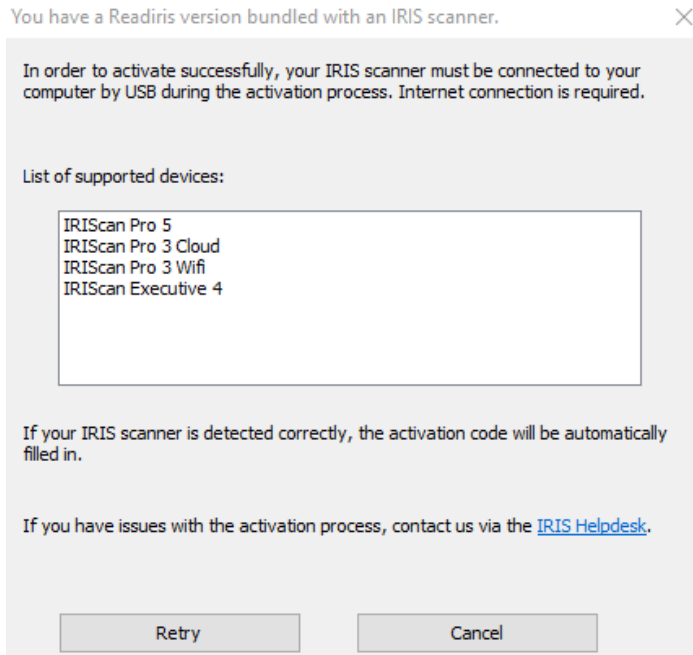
You have a Readiris version bundled with an IRIS scanner.

In order to activate successfully, your IRIS scanner must be connected to your computer by USB during the activation process. Internet connection is required.

List of supported devices:

IRIScan Pro 5
IRIScan Pro 3 Cloud
IRIScan Pro 3 Wifi
IRIScan Executive 4

If your IRIS scanner is detected correctly, the activation code will be automatically filled in.

If you have issues with the activation process, contact us via the IRIS Helpdesk.

Retry

Cancel